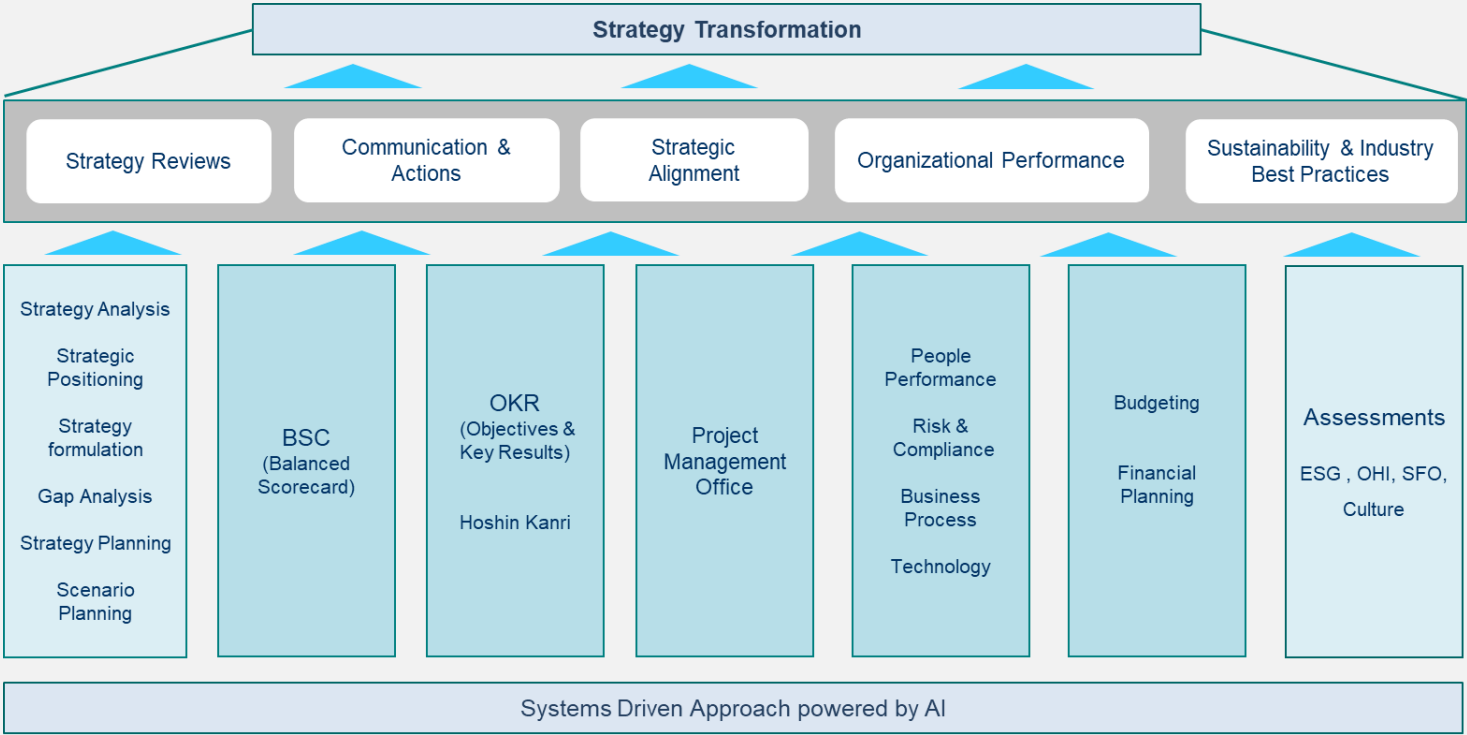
Strategy Transformation

Strategy Reviews

Communication & Actions

Strategic Alignment

Organizational Performance

Sustainability & Industry Best Practices

Strategy Analysis

Strategic Positioning

Strategy formulation

Gap Analysis

Strategy Planning

Scenario Planning

BSC (Balanced Scorecard)

OKR (Objectives & Key Results)

Hoshin Kanri

Project Management Office

People Performance

Risk & Compliance

Business Process

Technology

Budgeting

Financial Planning

Assessments

ESG , OHI, SFO, Culture

Systems Driven Approach powered by AI